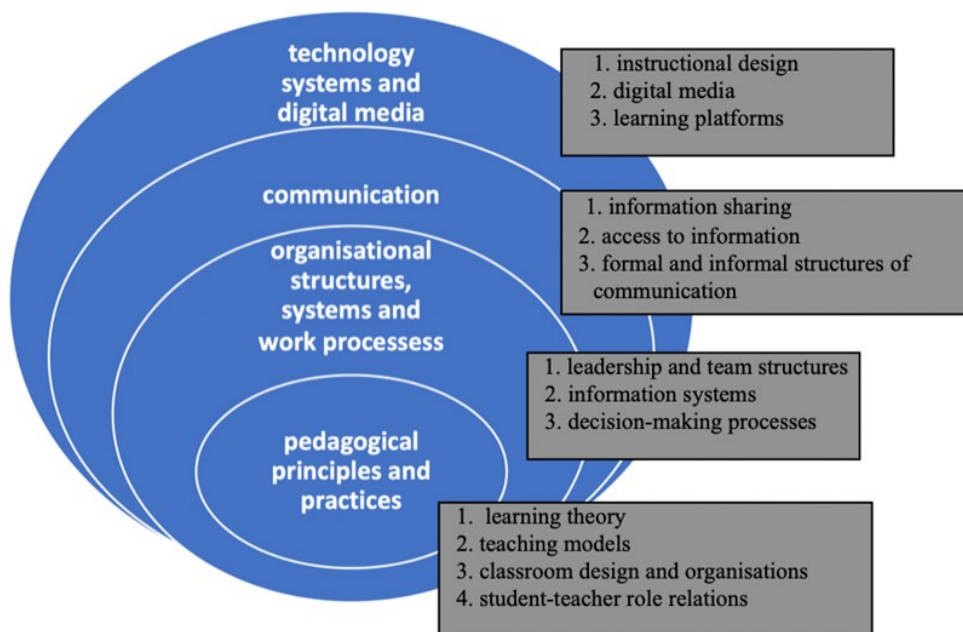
technology systems and digital media

1. instructional design
2. digital media
3. learning platforms

communication

1. information sharing
2. access to information
3. formal and informal structures of communication

organisational structures, systems and work processess

1. leadership and team structures
2. information systems
3. decision-making processes

pedagogical principles and practices

1. learning theory
2. teaching models
3. classroom design and organisations
4. student-teacher role relations